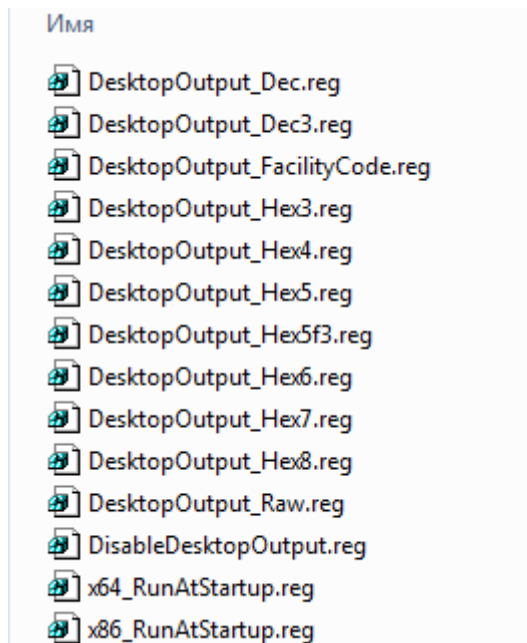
Имя

DesktopOutput_Dec.reg
DesktopOutput_Dec3.reg
DesktopOutput_FacilityCode.reg
DesktopOutput_Hex3.reg
DesktopOutput_Hex4.reg
DesktopOutput_Hex5.reg
DesktopOutput_Hex5f3.reg
DesktopOutput_Hex6.reg
DesktopOutput_Hex7.reg
DesktopOutput_Hex8.reg
DesktopOutput_Raw.reg
DisableDesktopOutput.reg
x64_RunAtStartup.reg
x86_RunAtStartup.reg